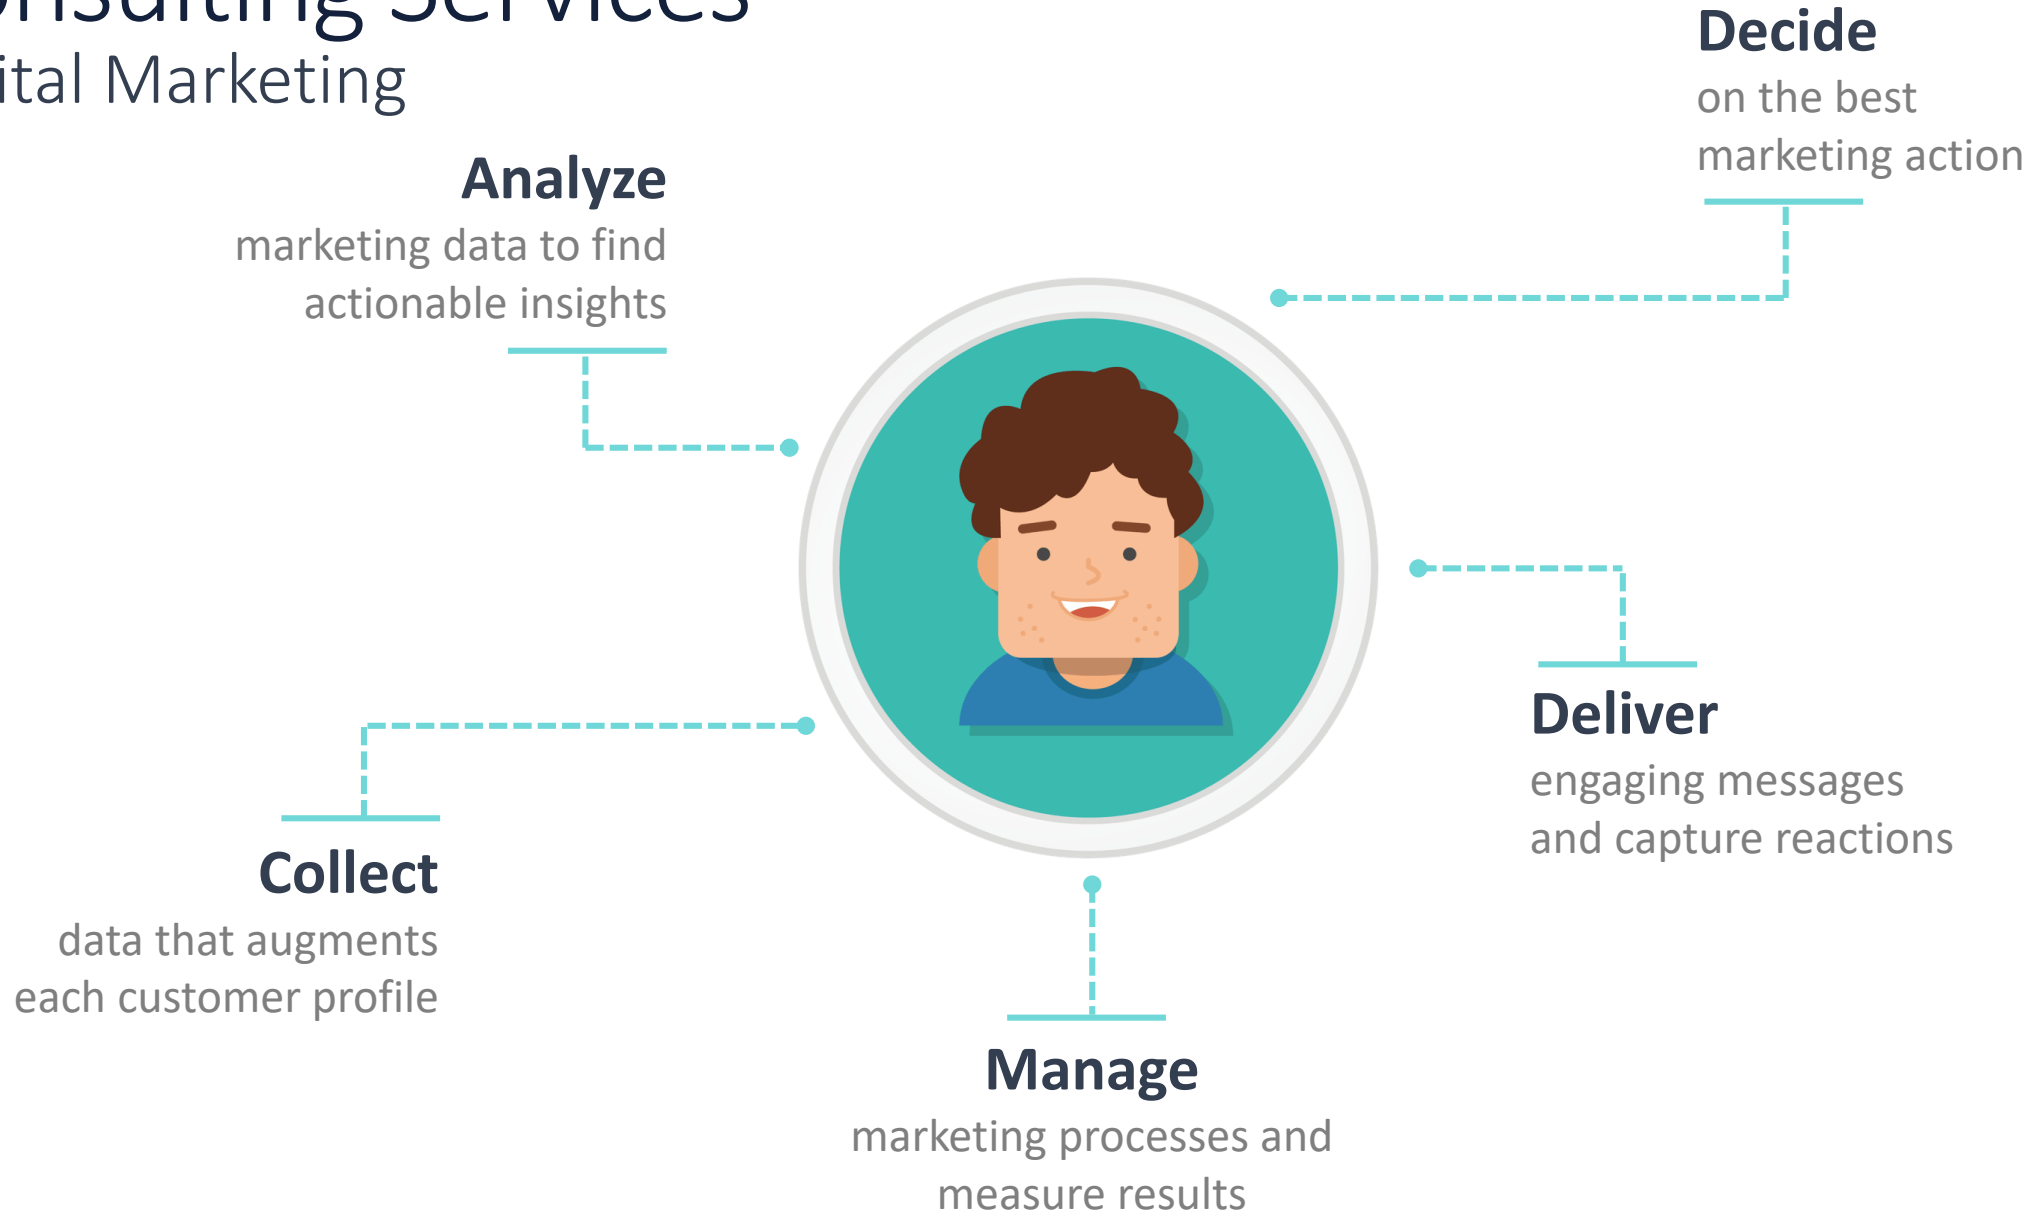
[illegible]nsulting Services
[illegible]ital Marketing

Decide
on the best marketing action

Analyze
marketing data to find actionable insights

Deliver
engaging messages and capture reactions

Collect
data that augments each customer profile

Manage
marketing processes and measure results